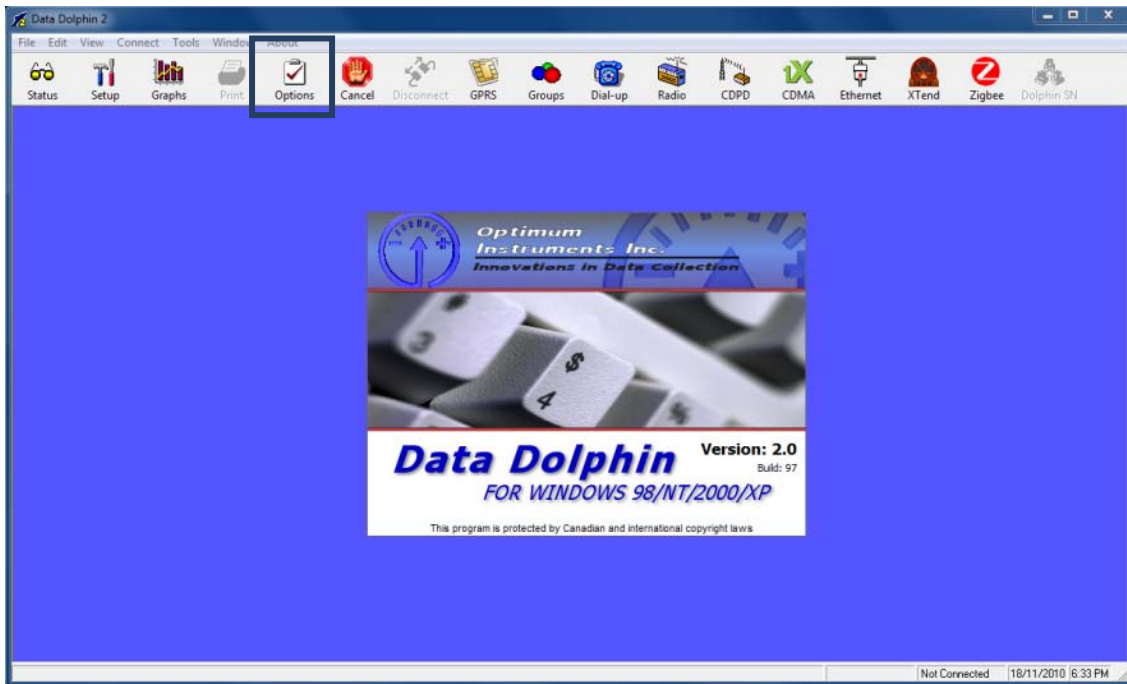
Data Dolphin 2

File Edit View Connect Tools Window About

Status Setup Graphs Print Options Cancel Disconnect GPRS Groups Dial-up Radio CDPD CDMA Ethernet XTend Zigbee Dolphin SN

Optimum Instruments Inc.
Innovations in Data Collection

Data Dolphin
Version: 2.0
Build: 97
FOR WINDOWS 98/NT/2000/XP

This program is protected by Canadian and international copyright laws

Not Connected 18/11/2010 6:33 PM